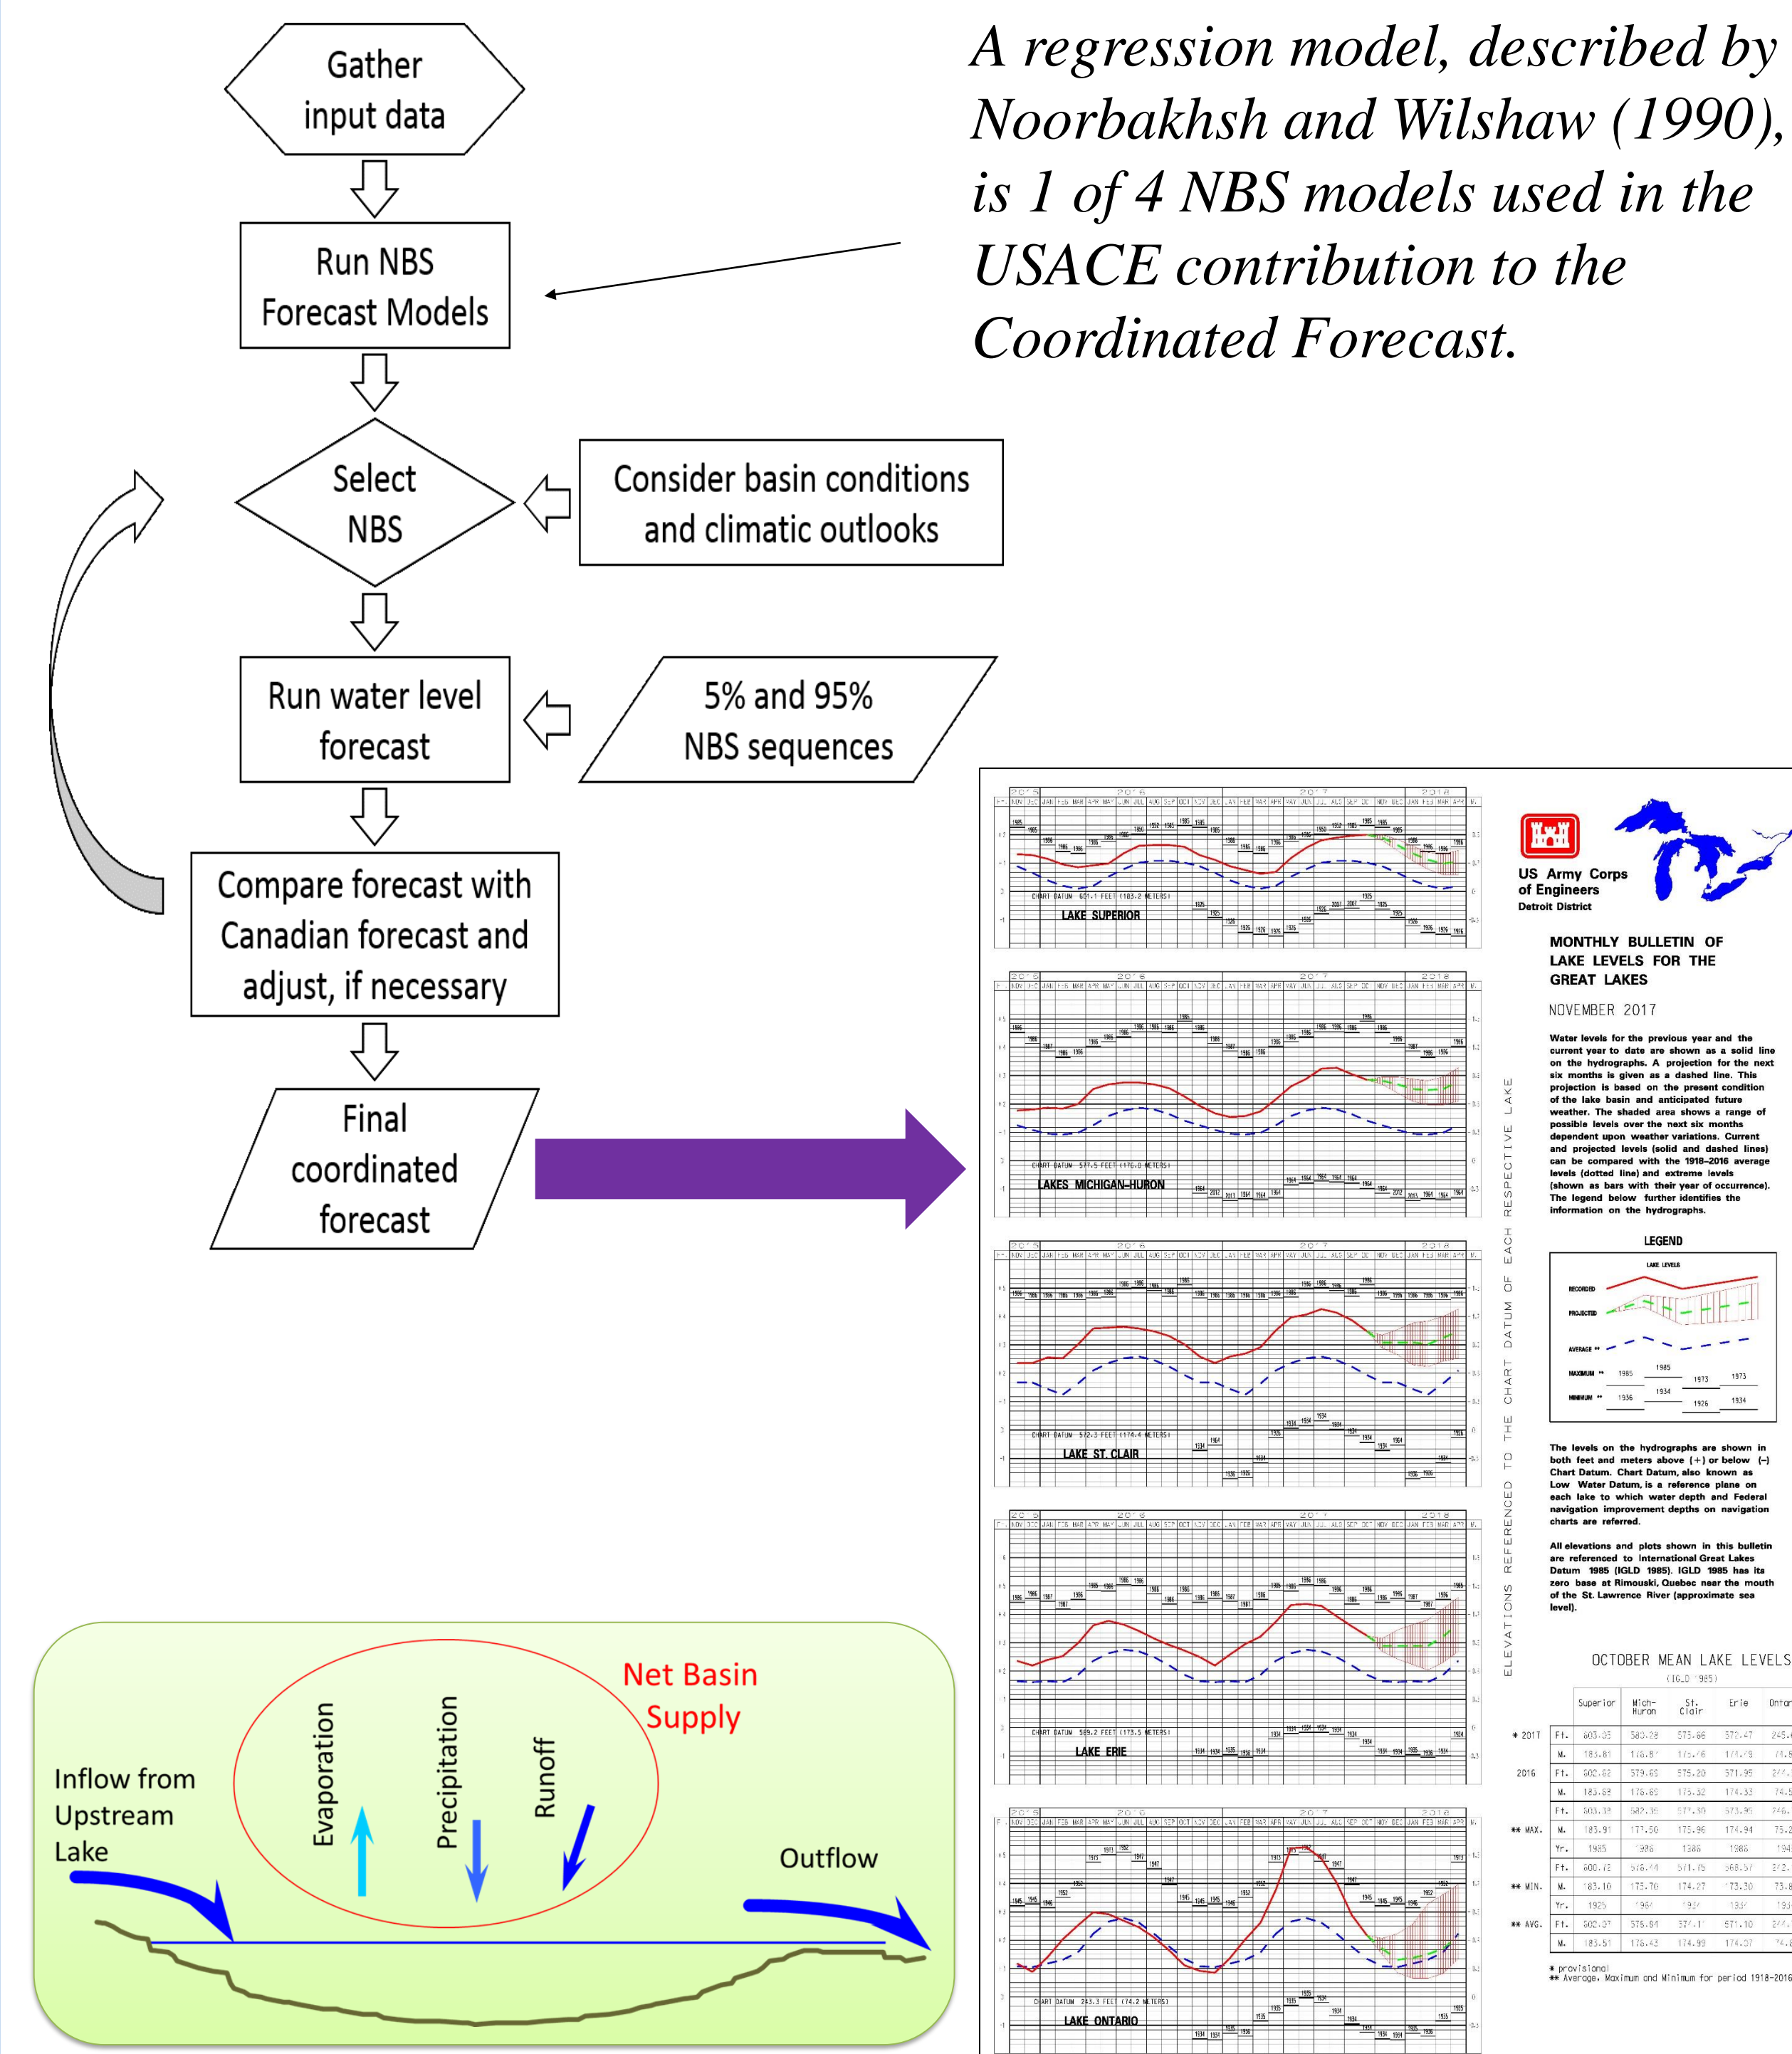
Gather input data

Run NBS Forecast Models

Select NBS

Consider basin conditions and climatic outlooks

Run water level forecast

5% and 95% NBS sequences

Compare forecast with Canadian forecast and adjust, if necessary

Final coordinated forecast

A regression model, described by Noorbakhsh and Wilshaw (1990), is 1 of 4 NBS models used in the USACE contribution to the Coordinated Forecast.

Net Basin Supply

Evaporation

Precipitation

Runoff

Inflow from Upstream Lake

Outflow

LAKE SUPERIOR

LAKES MICHIGAN-HURON

LAKE ST. CLAIR

LAKE ERIE

LAKE ONTARIO

ELEVATIONS REFERENCED TO THE CHART DATUM OF EACH RESPECTIVE LAKE

US Army Corps of Engineers
Detroit District

MONTHLY BULLETIN OF LAKE LEVELS FOR THE GREAT LAKES

NOVEMBER 2017

Water levels for the previous year and the current year to date are shown as a solid line on the hydrographs. A projection for the next six months is given as a dashed line. This projection is based on the present condition of the lake basin and anticipated future weather. The shaded area shows a range of possible levels over the next six months dependent upon weather variations. Current and projected levels (solid and dashed lines) can be compared with the 1918-2016 average levels (dotted line) and extreme levels (shown as bars with their year of occurrence). The legend below further identifies the information on the hydrographs.

LEGEND

LAKE LEVELS
RECORDED
PROJECTED
AVERAGE **
MAXIMUM **
MINIMUM **
1985 1985 1973 1973
1936 1934 1926 1934

The levels on the hydrographs are shown in both feet and meters above (+) or below (-) Chart Datum. Chart Datum, also known as Low Water Datum, is a reference plane on each lake to which water depth and Federal navigation improvement depths on navigation charts are referred.

All elevations and plots shown in this bulletin are referenced to International Great Lakes Datum 1985 (IGLD 1985). IGLD 1985 has its zero base at Rimouski, Quebec near the mouth of the St. Lawrence River (approximate sea level).

OCTOBER MEAN LAKE LEVELS
(IGLD 1985)

| | | Superior | Mich-Huron | St. Clair | Erie | Ontar |
|---|---|---|---|---|---|---|
| * 2017 | Ft. | 603.03 | 580.28 | 575.66 | 572.47 | 245. |
| | M. | 183.81 | 176.87 | 175.46 | 174.49 | 74. |
| 2016 | Ft. | 602.82 | 579.69 | 575.20 | 571.95 | 244. |
| | M. | 183.63 | 176.69 | 175.32 | 174.33 | 74. |
| ** MAX. | Ft. | 603.38 | 582.35 | 577.30 | 573.95 | 246. |
| | M. | 183.91 | 177.50 | 175.96 | 174.94 | 75. |
| | Yr. | 1985 | 1986 | 1986 | 1986 | 194 |
| ** MIN. | Ft. | 600.72 | 576.44 | 571.35 | 568.57 | 242. |
| | M. | 183.10 | 175.70 | 174.27 | 173.30 | 73. |
| | Yr. | 1925 | 1964 | 1934 | 1934 | 193 |
| ** AVG. | Ft. | 602.07 | 578.84 | 574.11 | 571.10 | 244. |
| | M. | 183.51 | 176.43 | 174.99 | 174.07 | 74. |

* provisional
** Average, Maximum and Minimum for period 1918-2016